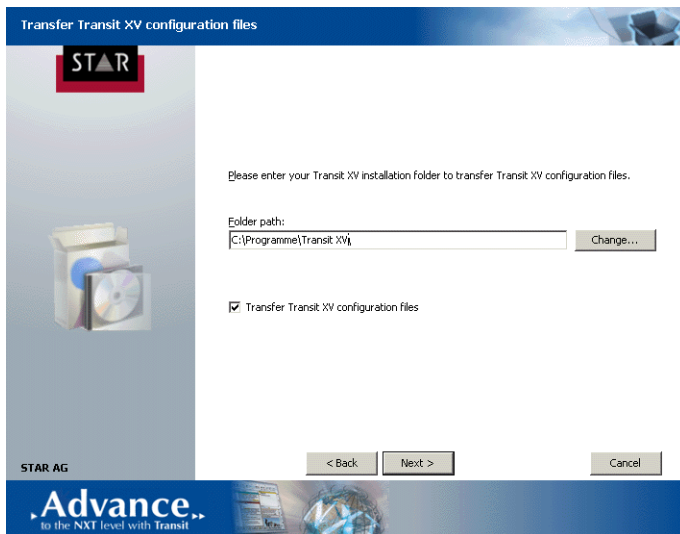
Transfer Transit XV configuration files

STAR

Please enter your Transit XV installation folder to transfer Transit XV configuration files.

Folder path:
C:\Programme\Transit XV\

Change...

Transfer Transit XV configuration files

STAR AG

< Back

Next >

Cancel

Advance
to the NXT level with Transit